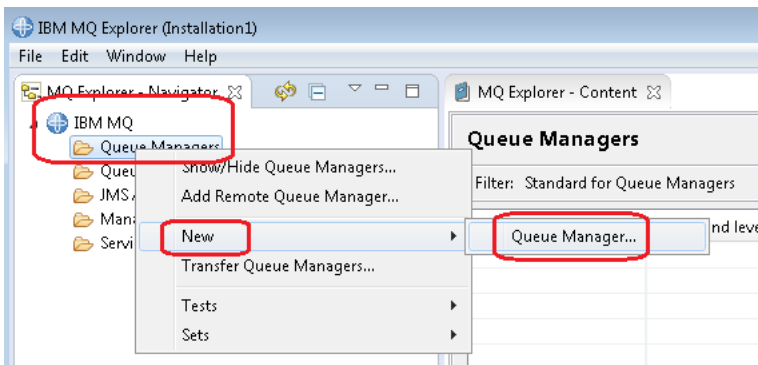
IBM MQ Explorer (Installation1)

File Edit Window Help

MQ Explorer - Navigator

IBM MQ

Queue Managers

Queu

JMS A

Mana

Servi

Show/Hide Queue Managers...

Add Remote Queue Manager...

New

Transfer Queue Managers...

Tests

Sets

MQ Explorer - Content

Queue Managers

Filter: Standard for Queue Managers

Queue Manager...

nd leve